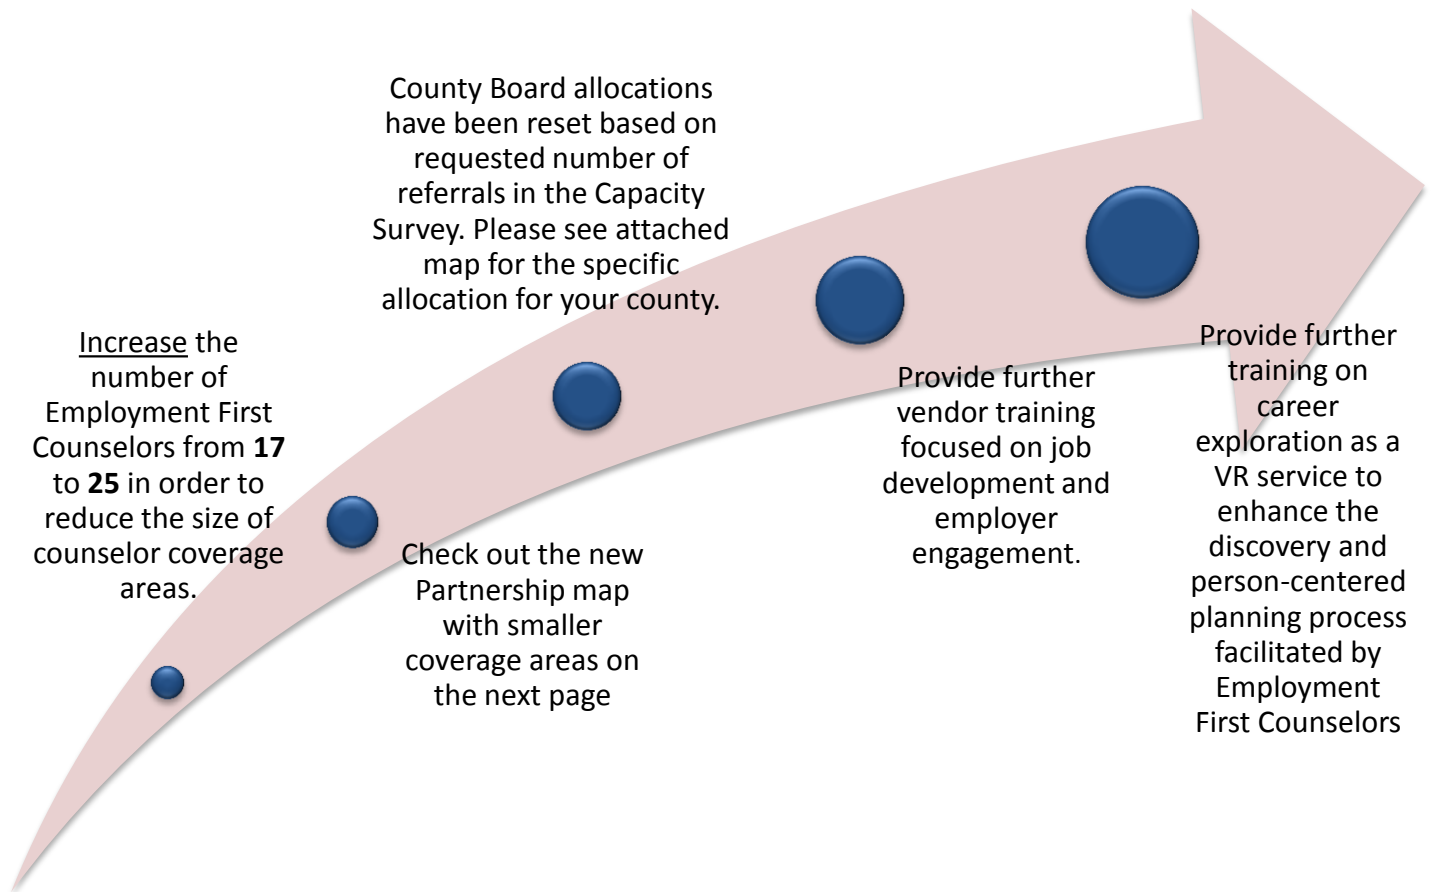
Increase the number of Employment First Counselors from **17** to **25** in order to reduce the size of counselor coverage areas.

Check out the new Partnership map with smaller coverage areas on the next page

County Board allocations have been reset based on requested number of referrals in the Capacity Survey. Please see attached map for the specific allocation for your county.

Provide further vendor training focused on job development and employer engagement.

Provide further training on career exploration as a VR service to enhance the discovery and person-centered planning process facilitated by Employment First Counselors